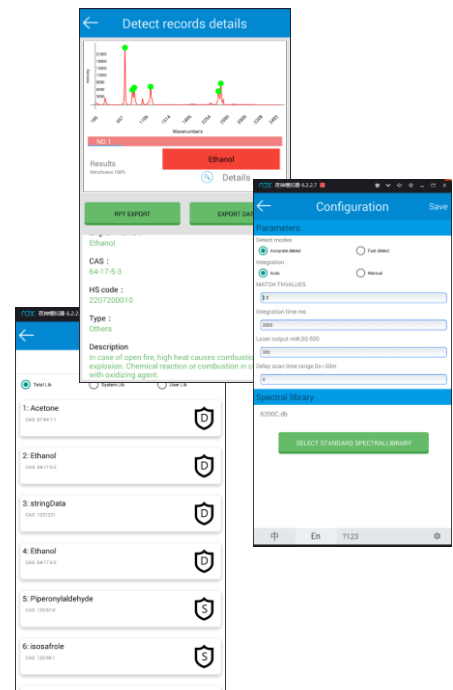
Detect records details

Intensity

Wavenumbers

185 667 1106 1514 1905 2254 2590 2900 3208 3463

NO.1

Results

Matchness:100%

Ethanol

Details

RPT EXPORT

EXPORT DA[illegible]

Ethanol

CAS：

64-17-5-3

HS code：

2207200010

Type：

Others

Description

In case of open fire, high heat causes combustio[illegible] explosion. Chemical reaction or combustion in c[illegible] with oxidizing agent.

夜神模拟器 6.2.2.7

Configuration

Save

Parameters

Detect modes

Accurate detect

Fast detect

Integration

Auto

Manual

MATCH THVALUES

0.8

Integration time ms

3000

Laser output mW;50-500

300

Delay scan time range 0s~30m

0

Spectral library

6200C.db

SELECT STANDARD SPECTRALLIBRARY

中

En

?123

夜神模拟器 6.2.2.

Total Lib

System Lib

User Lib

1: Acetone

CAS: 67-64-1-1

D

2: Ethanol

CAS: 64-17-5-2

D

3: stringData

CAS: 1231231

D

4: Ethanol

CAS: 64-17-5-2

D

5: Piperonylaldehyde

CAS: 120-57-0

S

6: isosafrole

CAS: 120-58-1

S